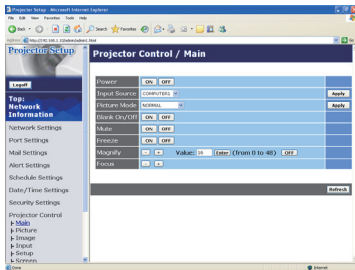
Projector Setup - Microsoft Internet Explorer

File Edit View Favorites Tools Help

Back Search Favorites

Address http://192.168.1.10/admin/submit.html Go

Projector Setup

Logoff

Top: Network Information

Network Settings

Port Settings

Mail Settings

Alert Settings

Schedule Settings

Date/Time Settings

Security Settings

Projector Control
Main
Picture
Image
Input
Setup
Screen

Projector Control / Main

| | | |
|---|---|---|
| Power | ON OFF | |
| Input Source | COMPUTER1 | Apply |
| Picture Mode | NORMAL | Apply |
| Blank On/Off | ON OFF | |
| Mute | ON OFF | |
| Freeze | ON OFF | |
| Magnify | - + Value: 16 Enter (from 0 to 48) OFF | |
| Focus | - + | |

Refresh

Done

Internet